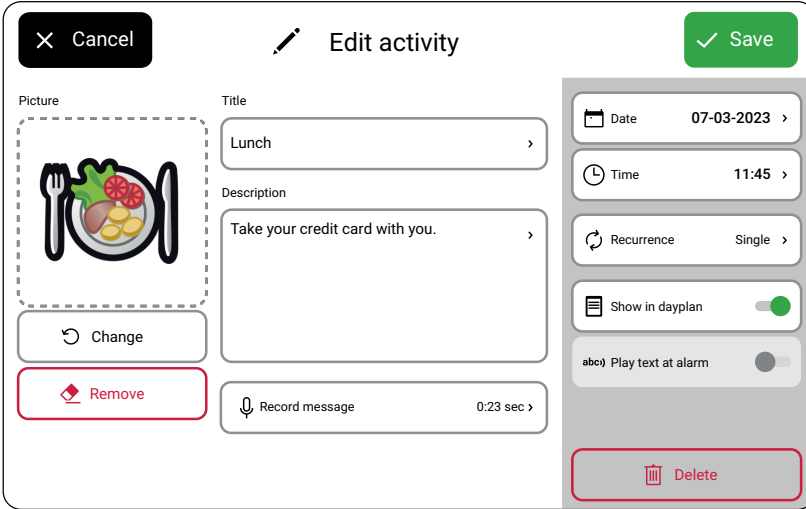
Cancel

Edit activity

Save

Picture

Change

Remove

Title

Lunch

Description

Take your credit card with you.

Record message 0:23 sec

Date 07-03-2023

Time 11:45

Recurrence Single

Show in dayplan

abc Play text at alarm

Delete